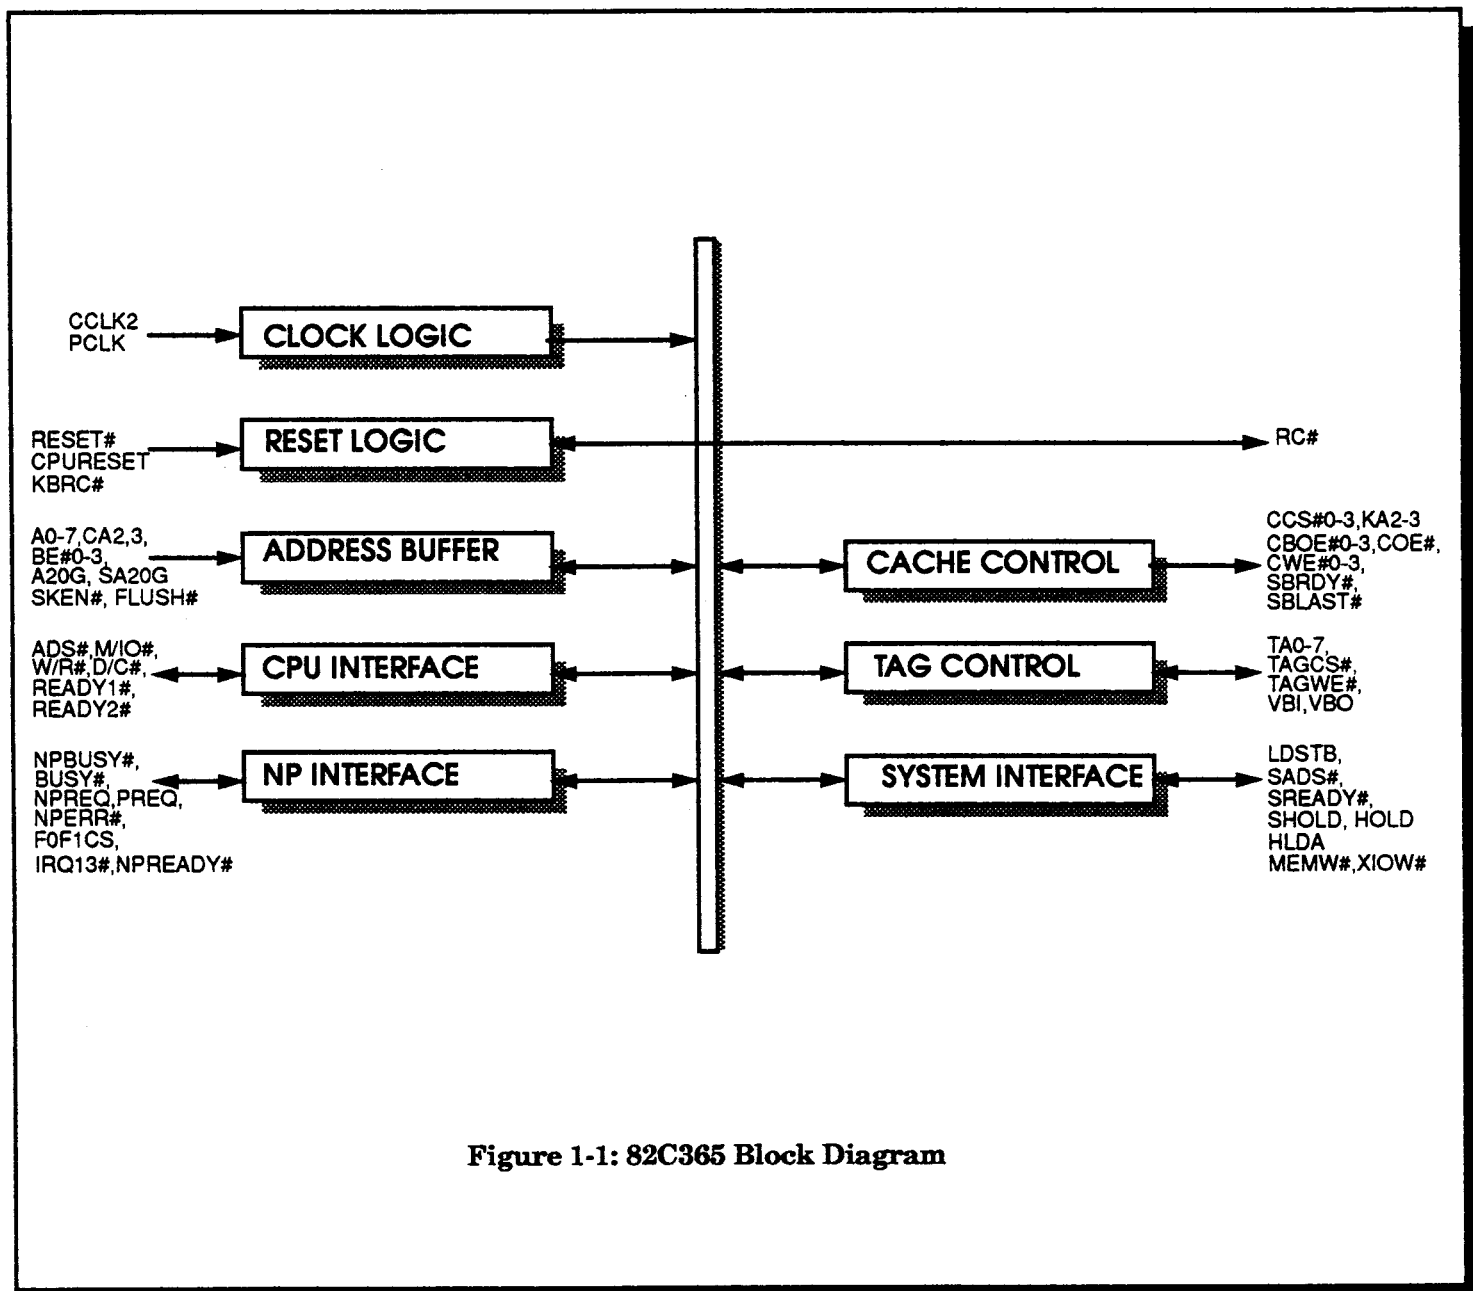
CCLK2
PCLK

CLOCK LOGIC

RESET#
CPURESET
KBRC#

RESET LOGIC

RC#

A0-7,CA2,3,
BE#0-3,
A20G, SA20G
SKEN#, FLUSH#

ADDRESS BUFFER

CACHE CONTROL

CCS#0-3,KA2-3
CBOE#0-3,COE#,
CWE#0-3,
SBRDY#,
SBLAST#

ADS#,M/IO#,
W/R#,D/C#,
READY1#,
READY2#

CPU INTERFACE

TAG CONTROL

TA0-7,
TAGCS#,
TAGWE#,
VBI,VBO

NPBUSY#,
BUSY#,
NPREQ,PREQ,
NPERR#,
F0F1CS,
IRQ13#,NPREADY#

NP INTERFACE

SYSTEM INTERFACE

LDSTB,
SADS#,
SREADY#,
SHOLD, HOLD
HLDA
MEMW#,XIOW#

Figure 1-1: 82C365 Block Diagram